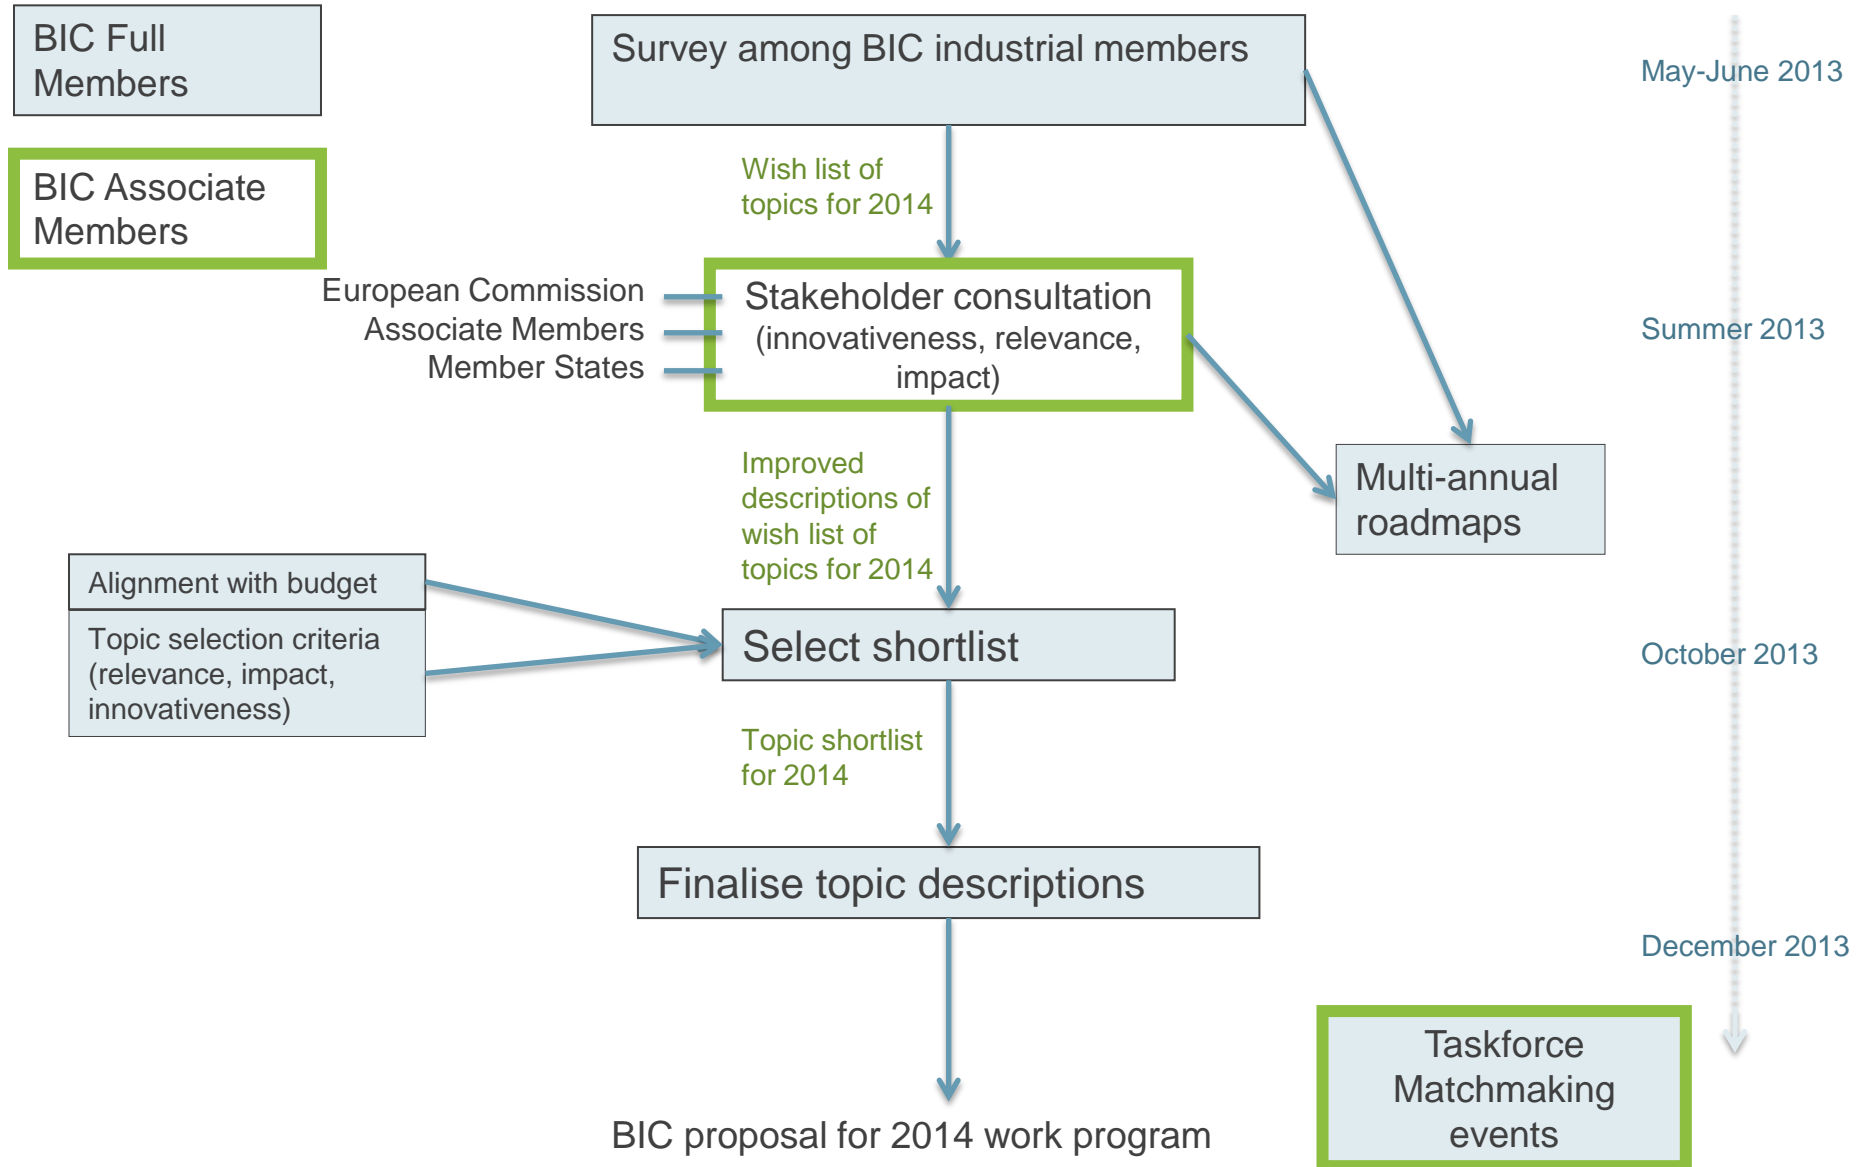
BIC Full Members

BIC Associate Members

Survey among BIC industrial members

May-June 2013

Wish list of topics for 2014

European Commission
Associate Members
Member States

Stakeholder consultation (innovativeness, relevance, impact)

Summer 2013

Improved descriptions of wish list of topics for 2014

Multi-annual roadmaps

Alignment with budget

Topic selection criteria (relevance, impact, innovativeness)

Select shortlist

October 2013

Topic shortlist for 2014

Finalise topic descriptions

December 2013

BIC proposal for 2014 work program

Taskforce Matchmaking events